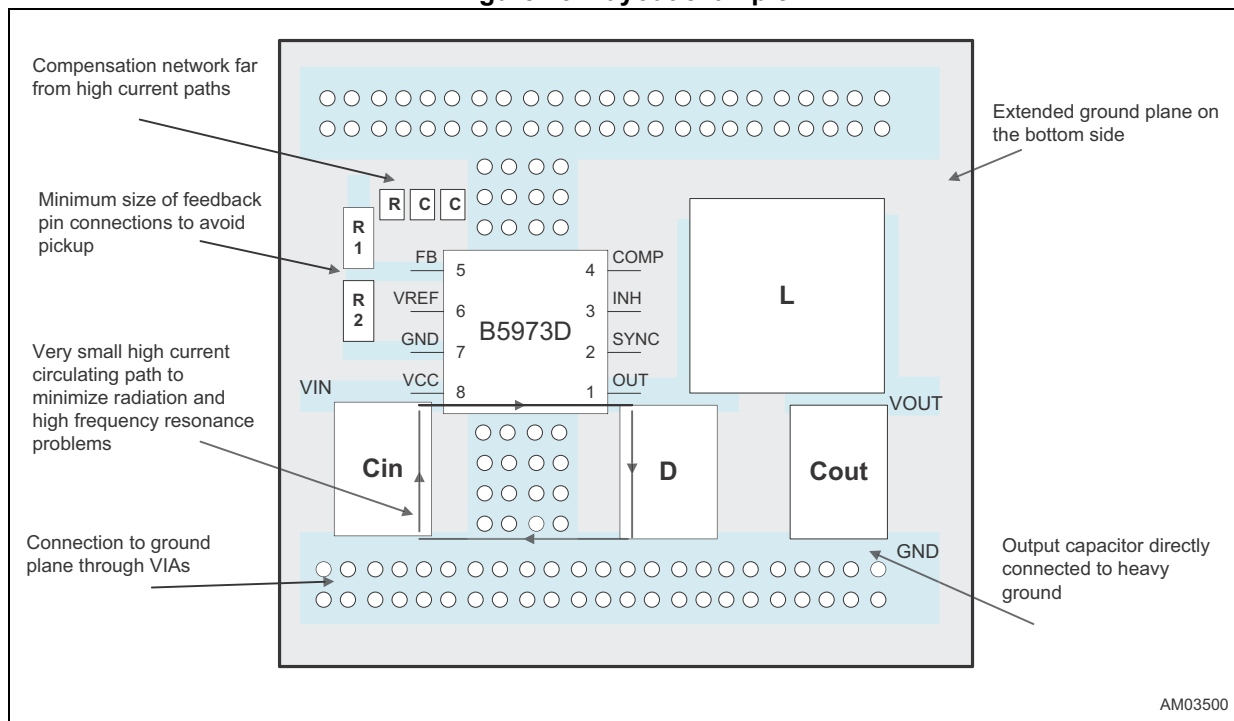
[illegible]

Compensation network far from high current paths

Minimum size of feedback pin connections to avoid pickup

Very small high current circulating path to minimize radiation and high frequency resonance problems

Connection to ground plane through VIAs

Extended ground plane on the bottom side

Output capacitor directly connected to heavy ground

R C C

R 1

R 2

FB 5
VREF 6
GND 7
VCC 8

4 COMP
3 INH
2 SYNC
1 OUT

B5973D

L

VIN

VOUT

Cin

D

Cout

GND

AM03500